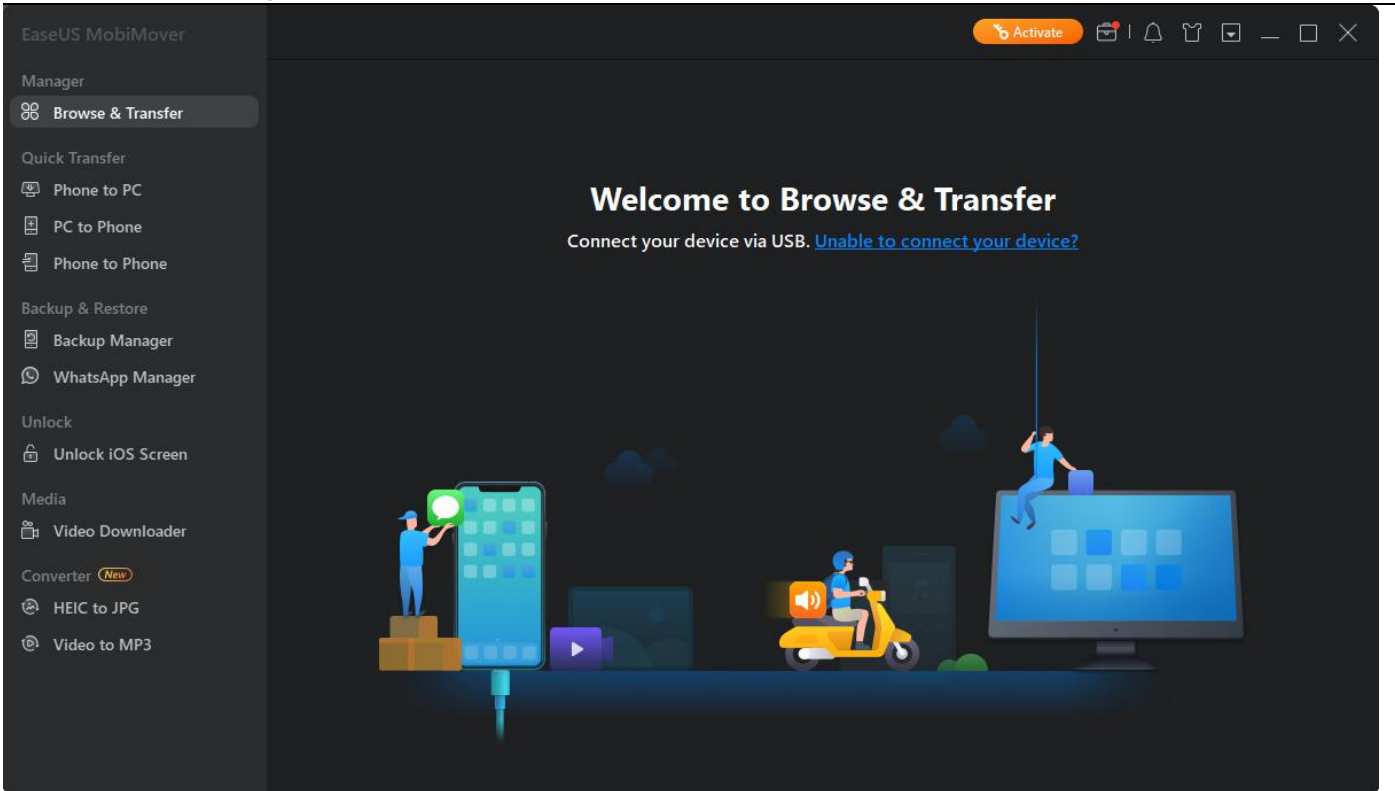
EaseUS MobiMover

Manager
Browse & Transfer

Quick Transfer
Phone to PC
PC to Phone
Phone to Phone

Backup & Restore
Backup Manager
WhatsApp Manager

Unlock
Unlock iOS Screen

Media
Video Downloader

Converter New
HEIC to JPG
Video to MP3

Activate

Welcome to Browse & Transfer

Connect your device via USB. Unable to connect your device?